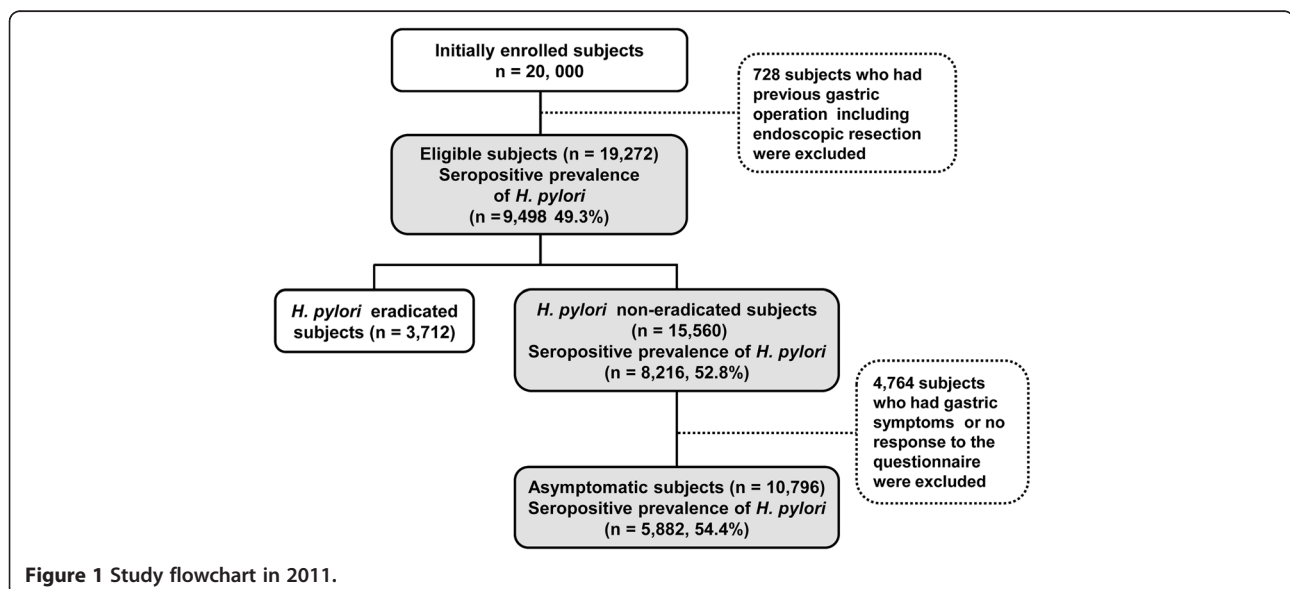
Initially enrolled subjects
n = 20, 000

728 subjects who had previous gastric operation including endoscopic resection were excluded

Eligible subjects (n = 19,272)
Seropositive prevalence of *H. pylori*
(n =9,498 49.3%)

*H. pylori* eradicated subjects (n = 3,712)

*H. pylori* non-eradicated subjects
(n = 15,560)
Seropositive prevalence of *H. pylori*
(n = 8,216, 52.8%)

4,764 subjects who had gastric symptoms or no response to the questionnaire were excluded

Asymptomatic subjects (n = 10,796)
Seropositive prevalence of *H. pylori*
(n = 5,882, 54.4%)

**Figure 1** Study flowchart in 2011.